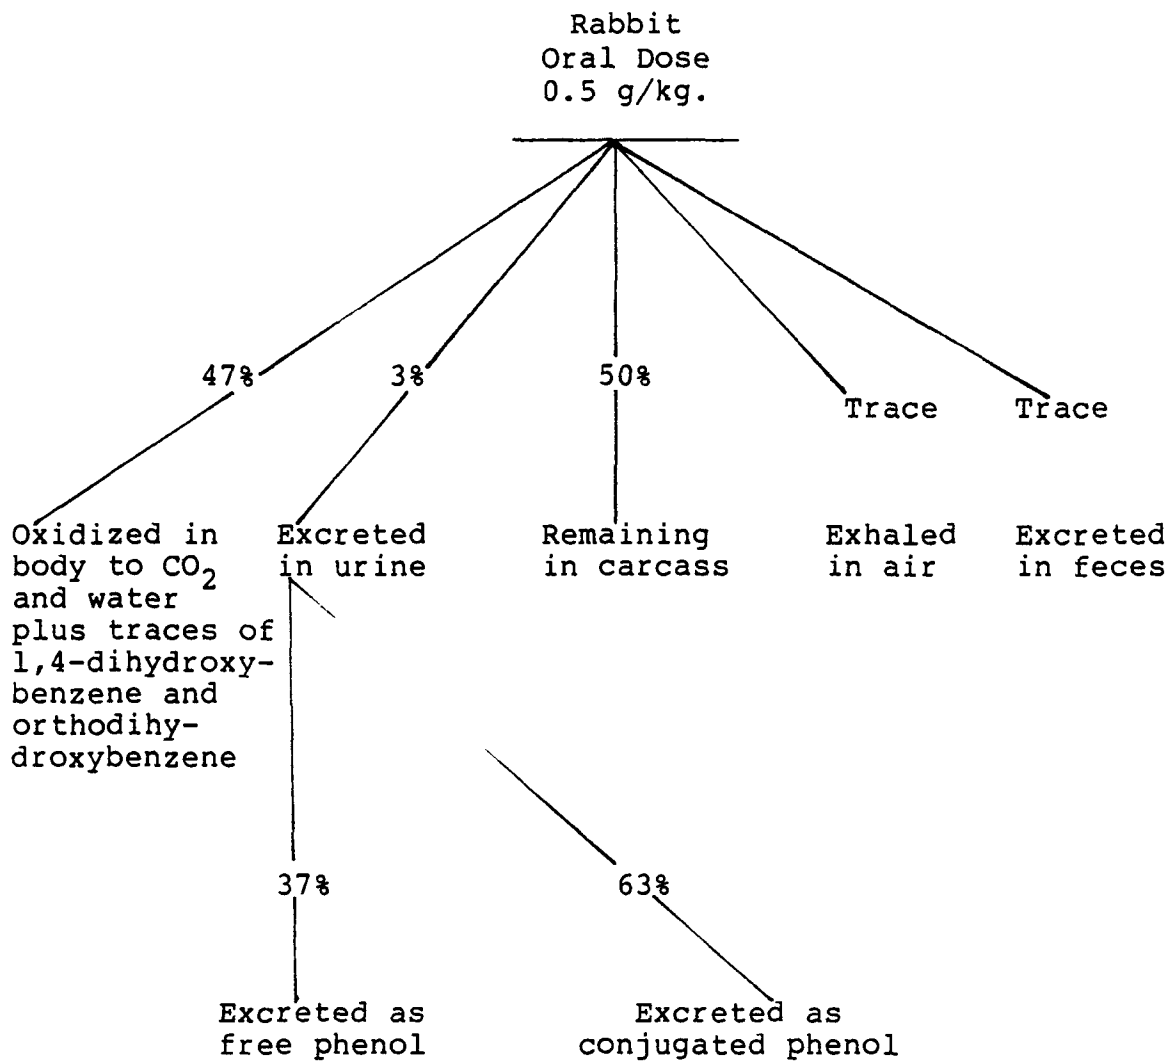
Rabbit
Oral Dose
0.5 g/kg.

47%

3%

50%

Trace

Trace

Oxidized in body to $CO_2$ and water plus traces of 1,4-dihydroxybenzene and orthodihydroxybenzene

Excreted in urine

Remaining in carcass

Exhaled in air

Excreted in feces

37%

63%

Excreted as free phenol

Excreted as conjugated phenol